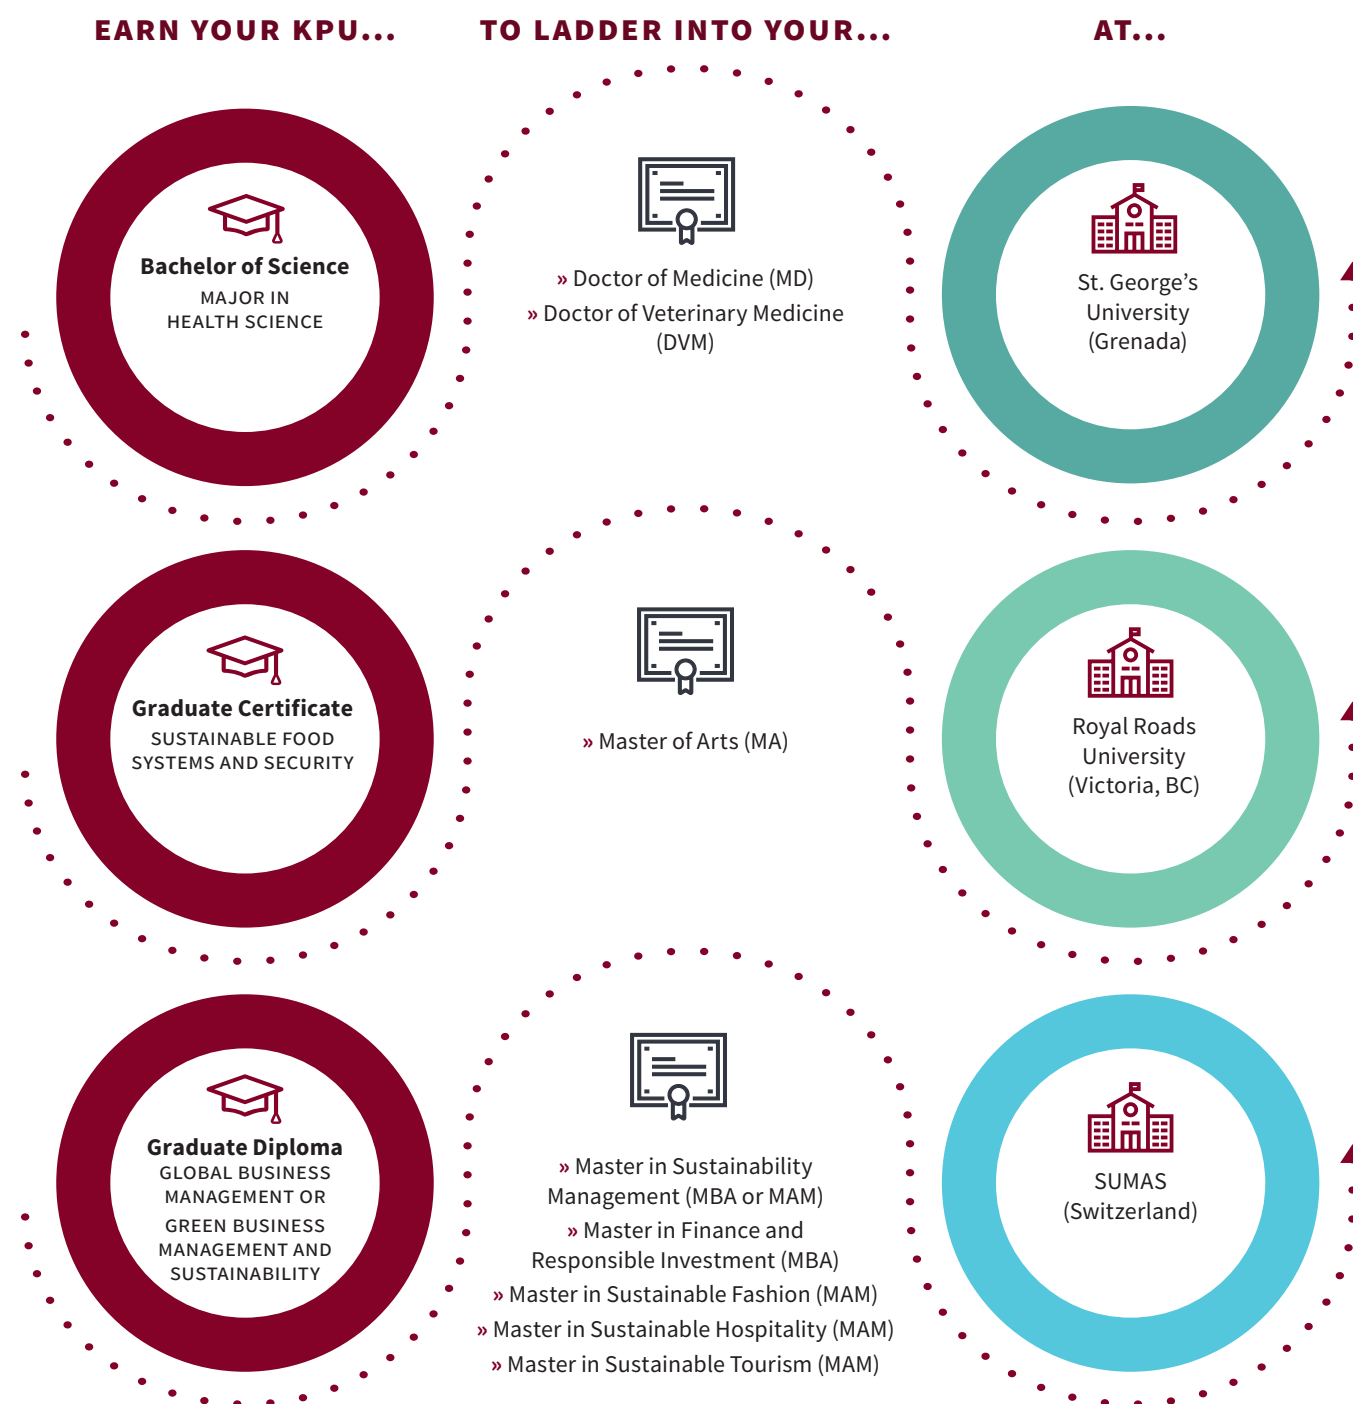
EARN YOUR KPU...

TO LADDER INTO YOUR...

AT...

Bachelor of Science
MAJOR IN HEALTH SCIENCE

» Doctor of Medicine (MD)
» Doctor of Veterinary Medicine (DVM)

St. George's University (Grenada)

Graduate Certificate
SUSTAINABLE FOOD SYSTEMS AND SECURITY

» Master of Arts (MA)

Royal Roads University (Victoria, BC)

Graduate Diploma
GLOBAL BUSINESS MANAGEMENT OR GREEN BUSINESS MANAGEMENT AND SUSTAINABILITY

» Master in Sustainability Management (MBA or MAM)
» Master in Finance and Responsible Investment (MBA)
» Master in Sustainable Fashion (MAM)
» Master in Sustainable Hospitality (MAM)
» Master in Sustainable Tourism (MAM)

SUMAS (Switzerland)